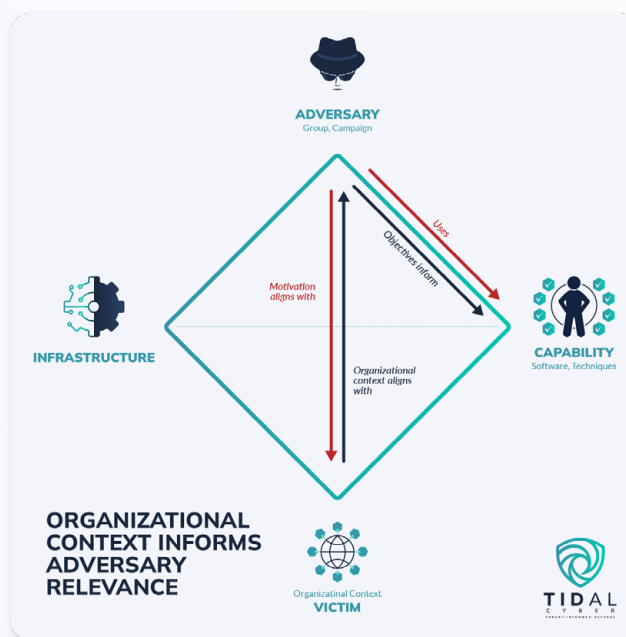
ADVERSARY
Group, Campaign

Uses

Objectives inform

Motivation aligns with

INFRASTRUCTURE

CAPABILITY
Software, Techniques

Organizational context aligns with

ORGANIZATIONAL CONTEXT INFORMS ADVERSARY RELEVANCE

Organizatinal Context
VICTIM

TIDAL
CYBER
THREAT-INFORMED DEFENSE